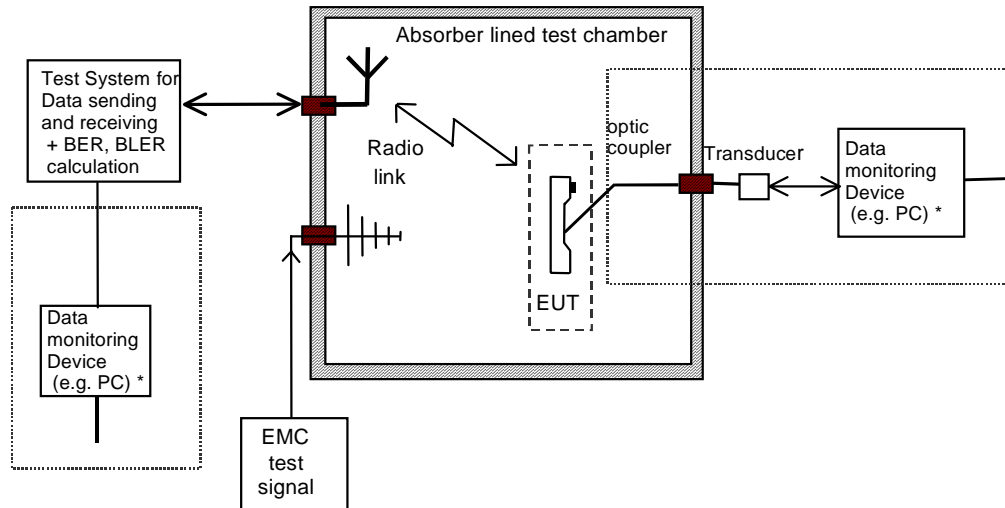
Absorber lined test chamber

Test System for Data sending and receiving + BER, BLER calculation

Radio link

optic coupler

Transducer

Data monitoring Device (e.g. PC) *

EUT

Data monitoring Device (e.g. PC) *

EMC test signal